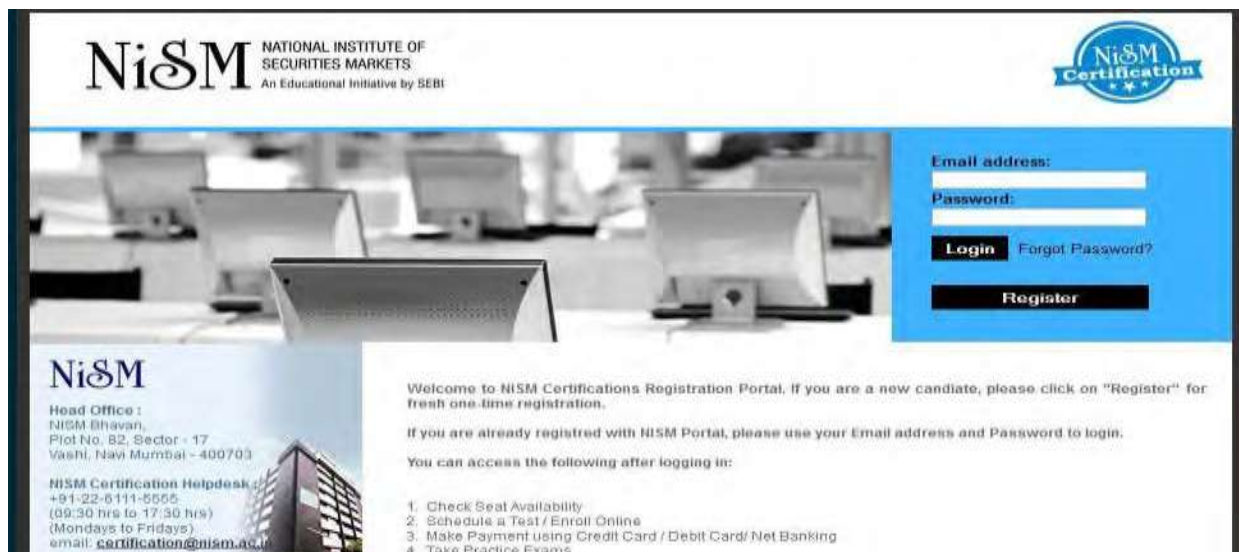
NiSM NATIONAL INSTITUTE OF SECURITIES MARKETS An Educational Initiative by SEBI

NiSM Certification

Email address:

Password:

Login Forgot Password?

Register

NiSM

Head Office :
NISM Bhavan,
Plot No. 82, Sector - 17
Vashi, Navi Mumbai - 400703

NISM Certification Helpdesk :
+91-22-6111-5555
(09:30 hrs to 17:30 hrs)
(Mondays to Fridays)
email: certification@nism.ac.in

Welcome to NISM Certifications Registration Portal. If you are a new candiate, please click on "Register" for fresh one-time registration.

If you are already registred with NISM Portal, please use your Email address and Password to login.

You can access the following after logging in:

1. Check Seat Availability
2. Schedule a Test / Enroll Online
3. Make Payment using Credit Card / Debit Card/ Net Banking
4. Take Practice Exams